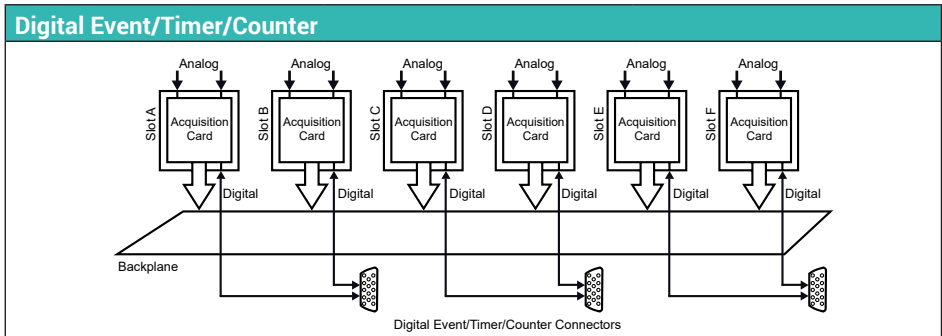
Digital Event/Timer/Counter

Analog
Slot A
Acquisition Card
Digital

Analog
Slot B
Acquisition Card
Digital

Analog
Slot C
Acquisition Card
Digital

Analog
Slot D
Acquisition Card
Digital

Analog
Slot E
Acquisition Card
Digital

Analog
Slot F
Acquisition Card
Digital

Backplane

Digital Event/Timer/Counter Connectors